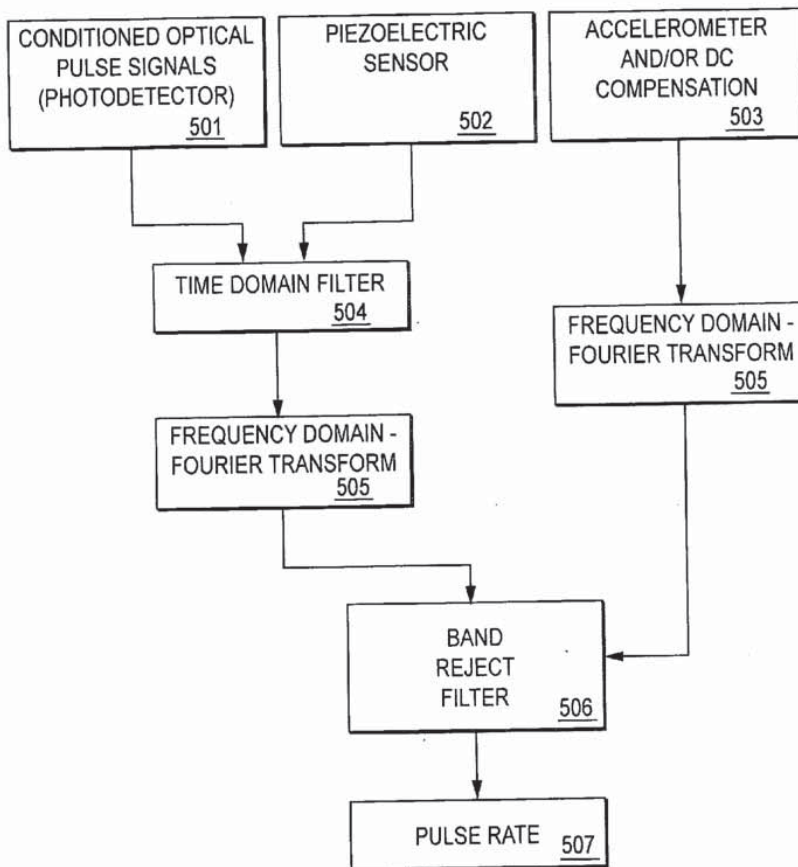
CONDITIONED OPTICAL PULSE SIGNALS (PHOTODETECTOR) 501

PIEZOELECTRIC SENSOR 502

ACCELEROMETER AND/OR DC COMPENSATION 503

TIME DOMAIN FILTER 504

FREQUENCY DOMAIN - FOURIER TRANSFORM 505

FREQUENCY DOMAIN - FOURIER TRANSFORM 505

BAND REJECT FILTER 506

PULSE RATE 507